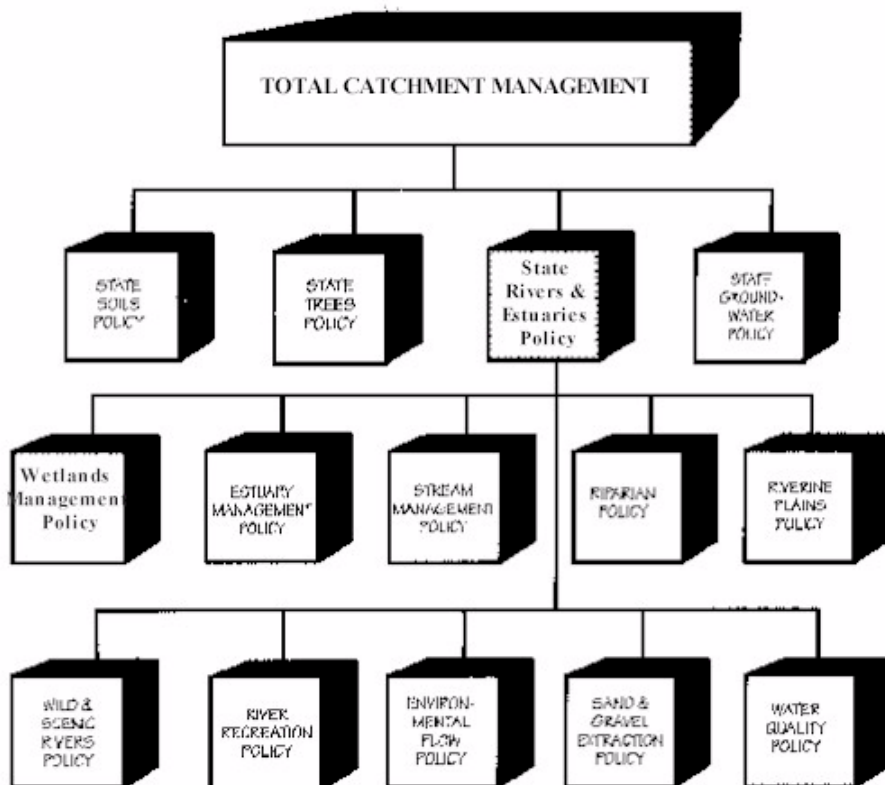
TOTAL CATCHMENT MANAGEMENT

STATE SOILS POLICY

STATE TREES POLICY

State Rivers & Estuaries Policy

STATE GROUND-WATER POLICY

Wetlands Management Policy

ESTUARY MANAGEMENT POLICY

STREAM MANAGEMENT POLICY

RIPARIAN POLICY

RIVERINE PLAINS POLICY

WILD & SCENIC RIVERS POLICY

RIVER RECREATION POLICY

ENVIRON-MENTAL FLOW POLICY

SAND & GRAVEL EXTRACTION POLICY

WATER QUALITY POLICY